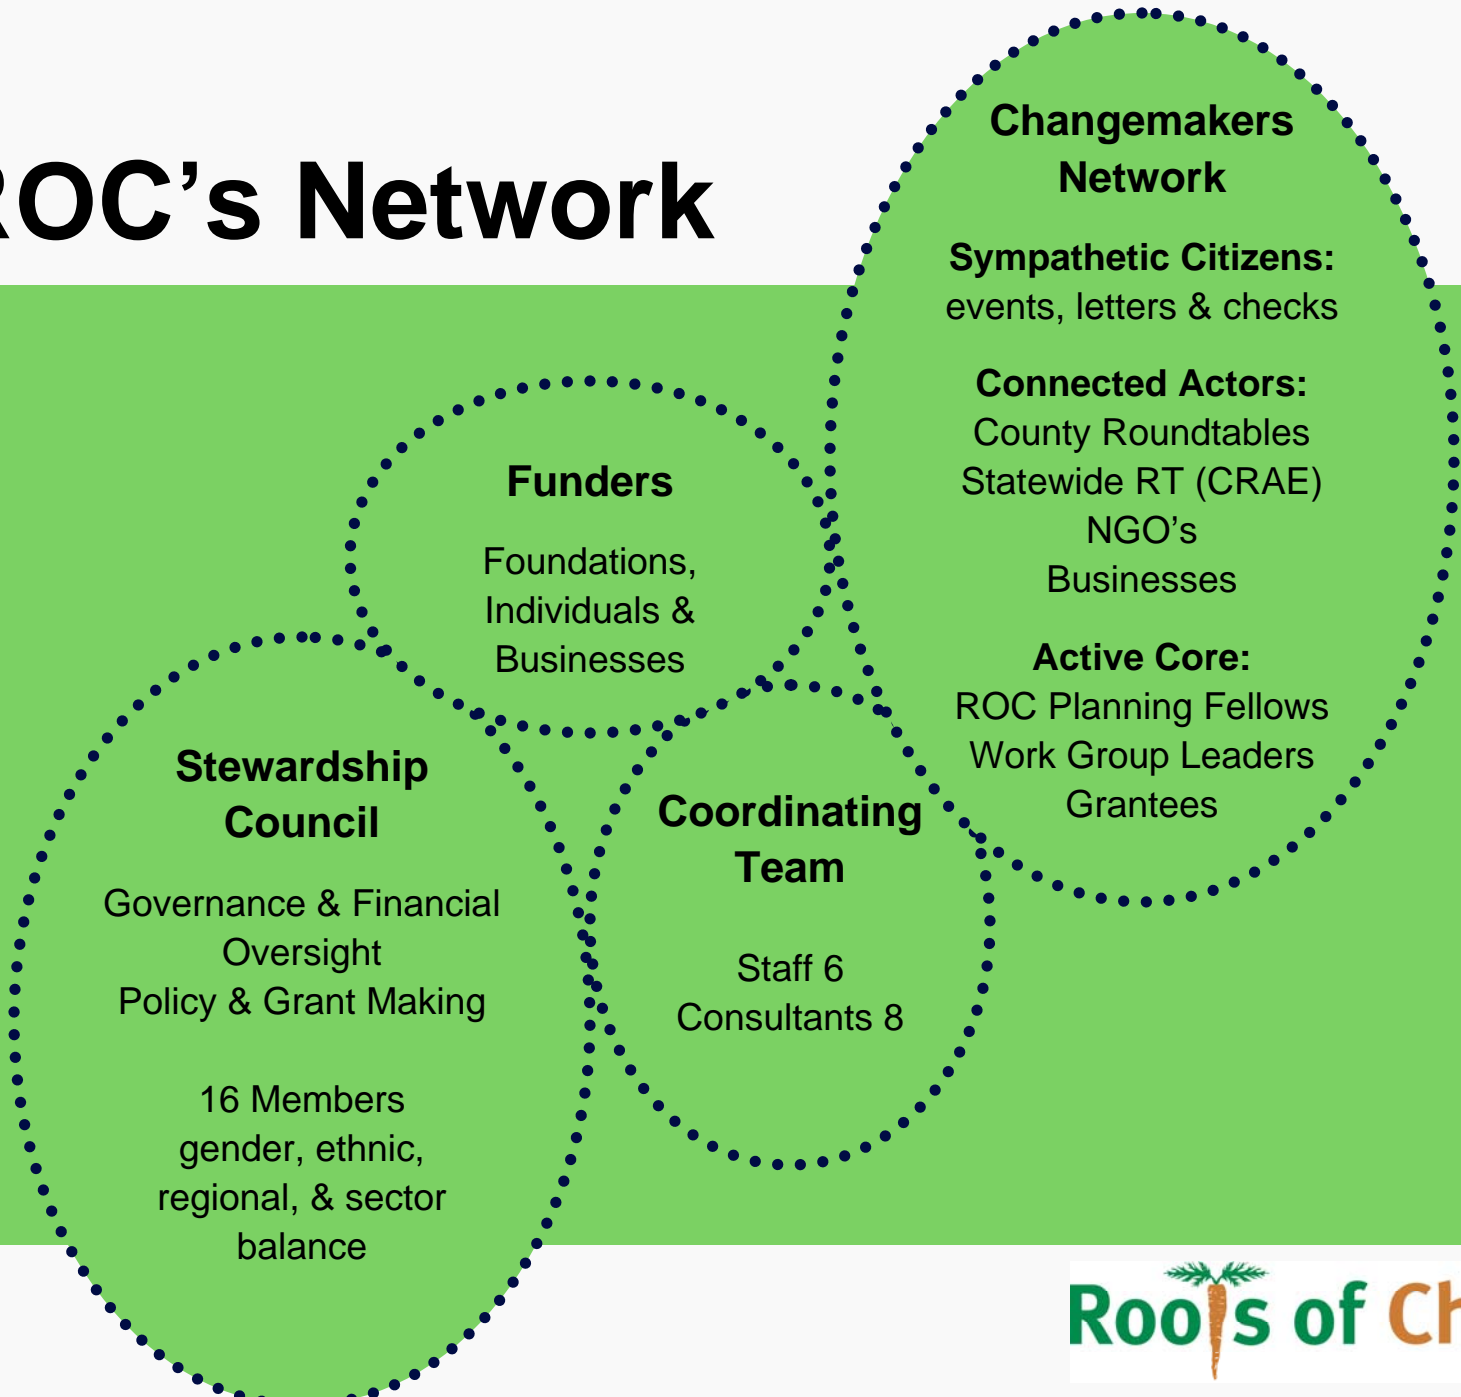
OC's Network

Changemakers Network

Sympathetic Citizens: events, letters & checks

Connected Actors: County Roundtables Statewide RT (CRAE) NGO's Businesses

Active Core: ROC Planning Fellows Work Group Leaders Grantees

Funders

Foundations, Individuals & Businesses

Stewardship Council

Governance & Financial Oversight Policy & Grant Making

16 Members gender, ethnic, regional, & sector balance

Coordinating Team

Staff 6 Consultants 8

Roots of Ch